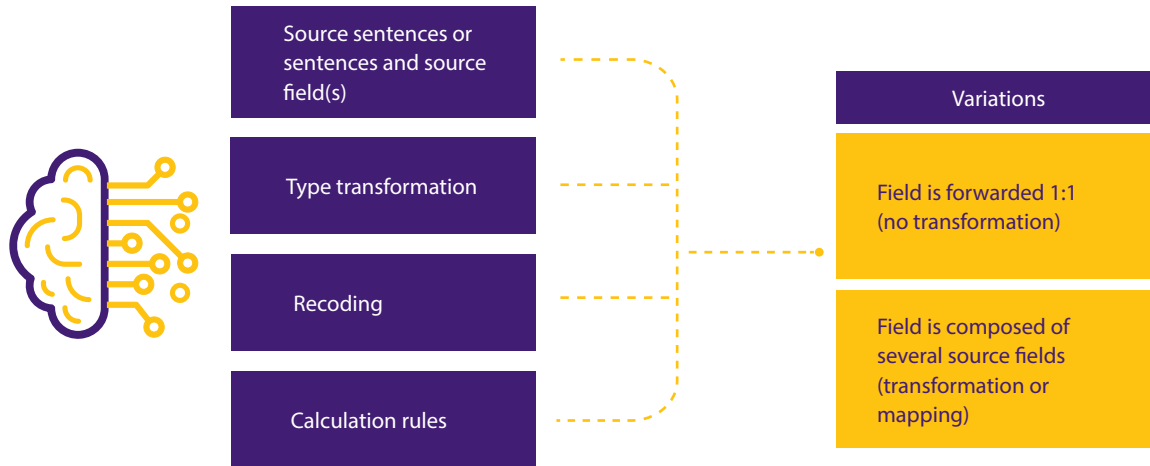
Source sentences or sentences and source field(s)

Type transformation

Recoding

Calculation rules

Variations

Field is forwarded 1:1 (no transformation)

Field is composed of several source fields (transformation or mapping)